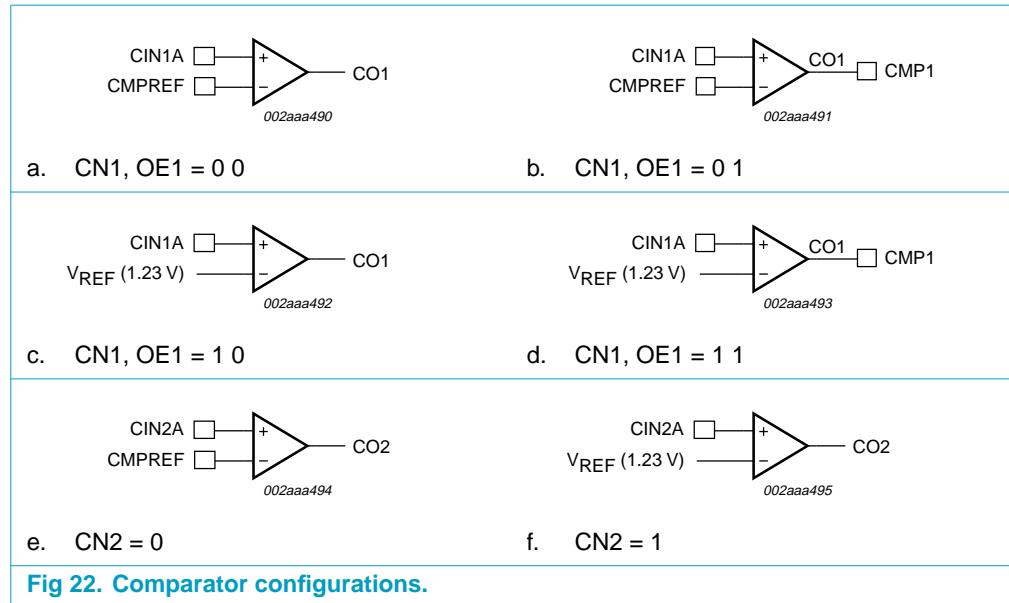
CIN1A
CMPREF
+
−
CO1
002aaa490

CIN1A
CMPREF
+
−
CO1
CMP1
002aaa491

a. CN1, OE1 = 0 0

b. CN1, OE1 = 0 1

CIN1A
$V_{REF}$ (1.23 V)
+
−
CO1
002aaa492

CIN1A
$V_{REF}$ (1.23 V)
+
−
CO1
CMP1
002aaa493

c. CN1, OE1 = 1 0

d. CN1, OE1 = 1 1

CIN2A
CMPREF
+
−
CO2
002aaa494

CIN2A
$V_{REF}$ (1.23 V)
+
−
CO2
002aaa495

e. CN2 = 0

f. CN2 = 1

Fig 22. Comparator configurations.